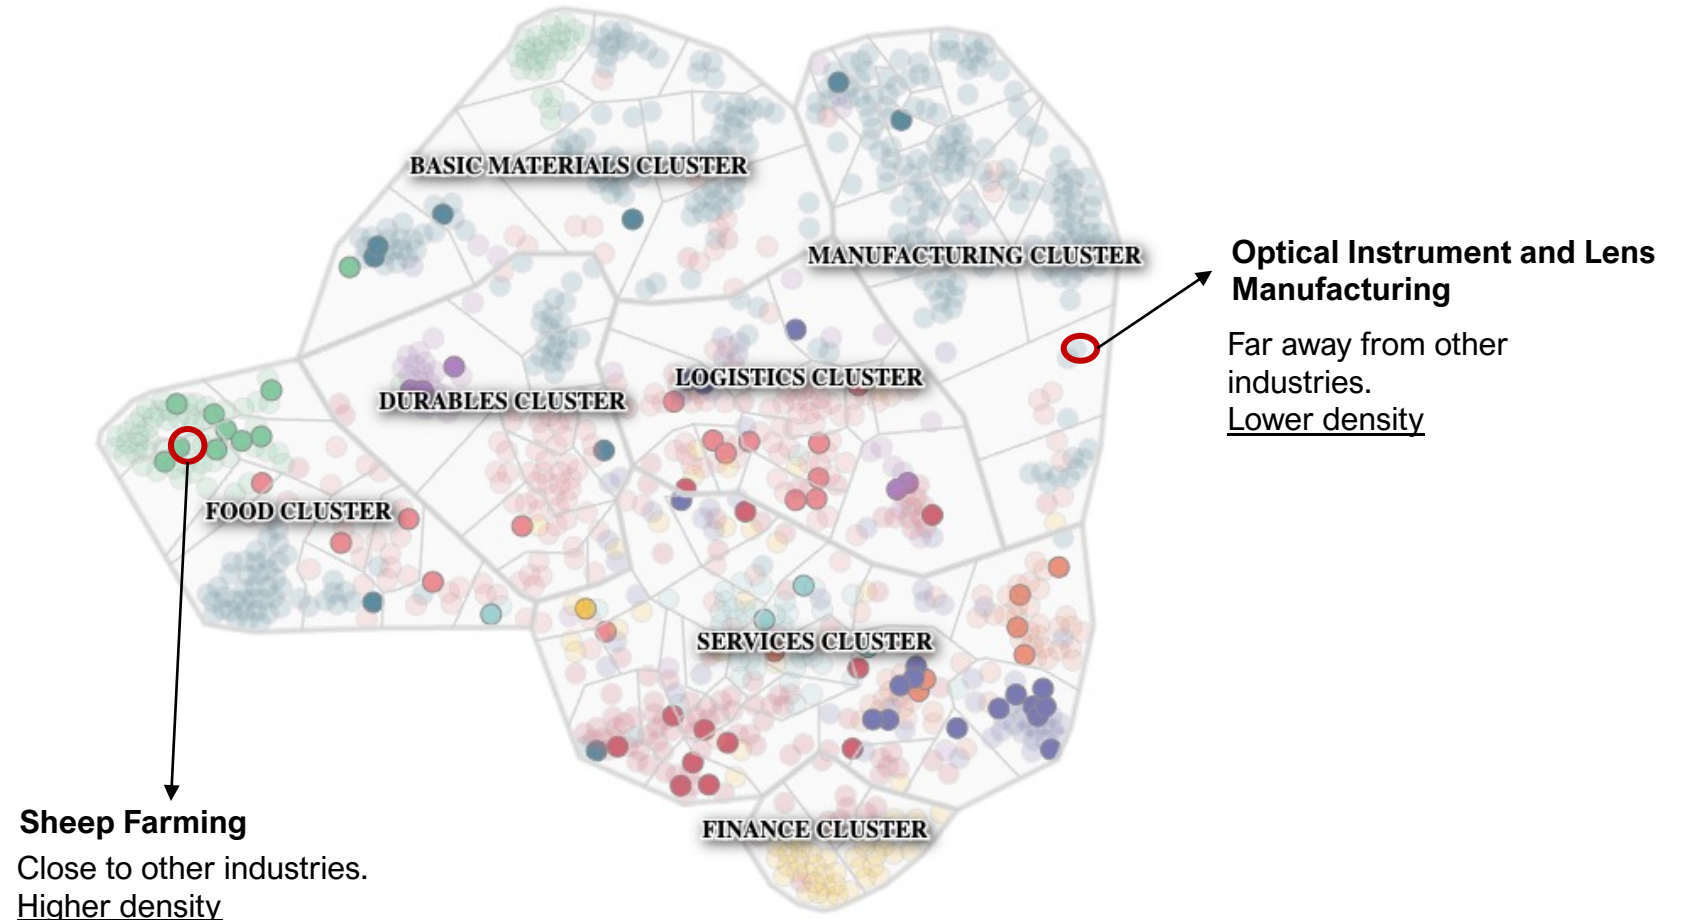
BASIC MATERIALS CLUSTER

MANUFACTURING CLUSTER

Optical Instrument and Lens Manufacturing

Far away from other industries.
Lower density

LOGISTICS CLUSTER

DURABLES CLUSTER

FOOD CLUSTER

SERVICES CLUSTER

FINANCE CLUSTER

Sheep Farming

Close to other industries.
Higher density